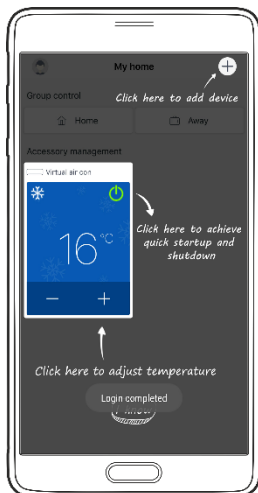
My home

Click here to add device

Group control

Home

Away

Accessory management

Virtual air con

16°C

Click here to achieve quick startup and shutdown

Click here to adjust temperature

Login completed